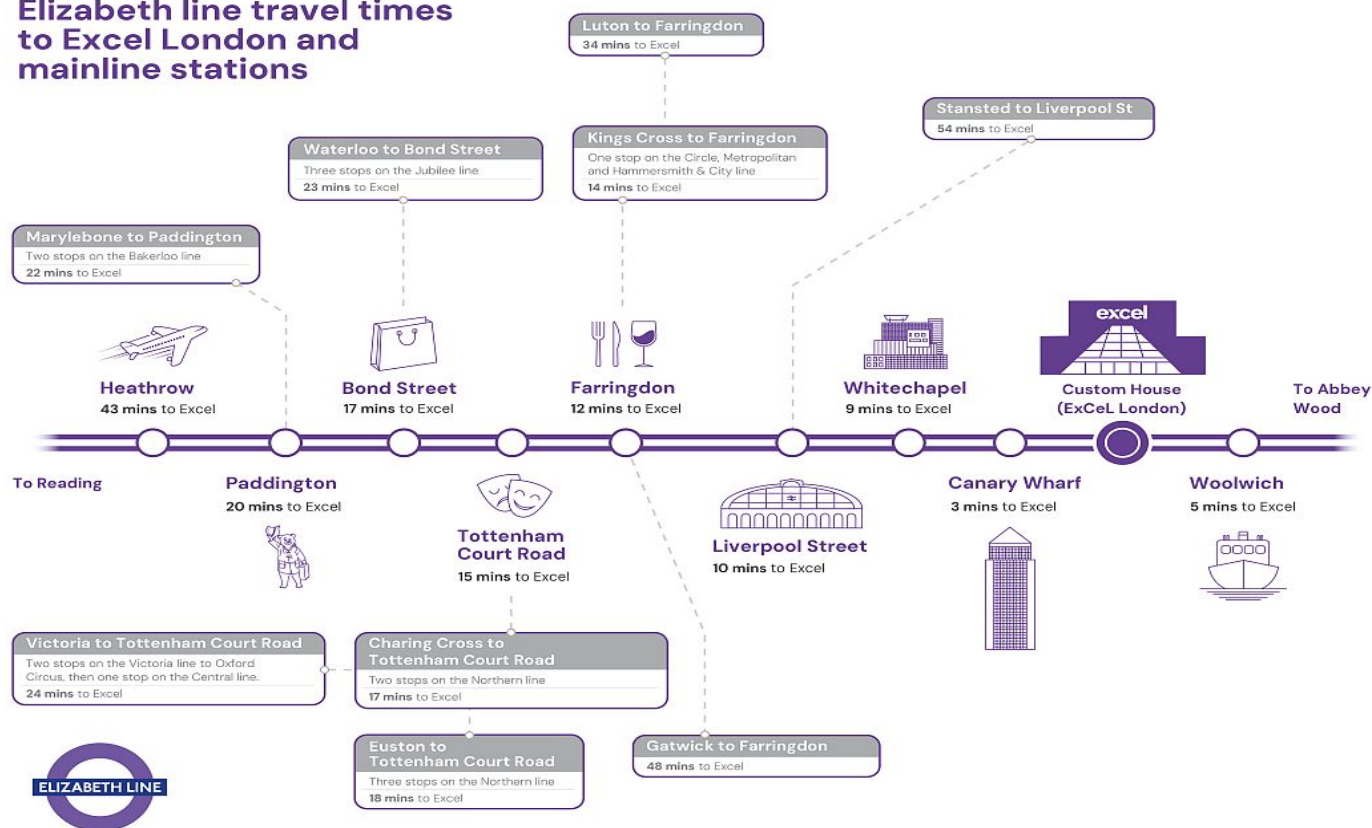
Elizabeth line travel times to Excel London and mainline stations

Luton to Farringdon
34 mins to Excel

Stansted to Liverpool St
54 mins to Excel

Waterloo to Bond Street
Three stops on the Jubilee line
23 mins to Excel

Kings Cross to Farringdon
One stop on the Circle, Metropolitan and Hammersmith & City line
14 mins to Excel

Marylebone to Paddington
Two stops on the Bakerloo line
22 mins to Excel

excel

Heathrow
43 mins to Excel

Bond Street
17 mins to Excel

Farringdon
12 mins to Excel

Whitechapel
9 mins to Excel

Custom House (ExCeL London)

To Abbey Wood

To Reading

Paddington
20 mins to Excel

Tottenham Court Road
15 mins to Excel

Liverpool Street
10 mins to Excel

Canary Wharf
3 mins to Excel

Woolwich
5 mins to Excel

Victoria to Tottenham Court Road
Two stops on the Victoria line to Oxford Circus, then one stop on the Central line.
24 mins to Excel

Charing Cross to Tottenham Court Road
Two stops on the Northern line
17 mins to Excel

Euston to Tottenham Court Road
Three stops on the Northern line
18 mins to Excel

Gatwick to Farringdon
48 mins to Excel

ELIZABETH LINE